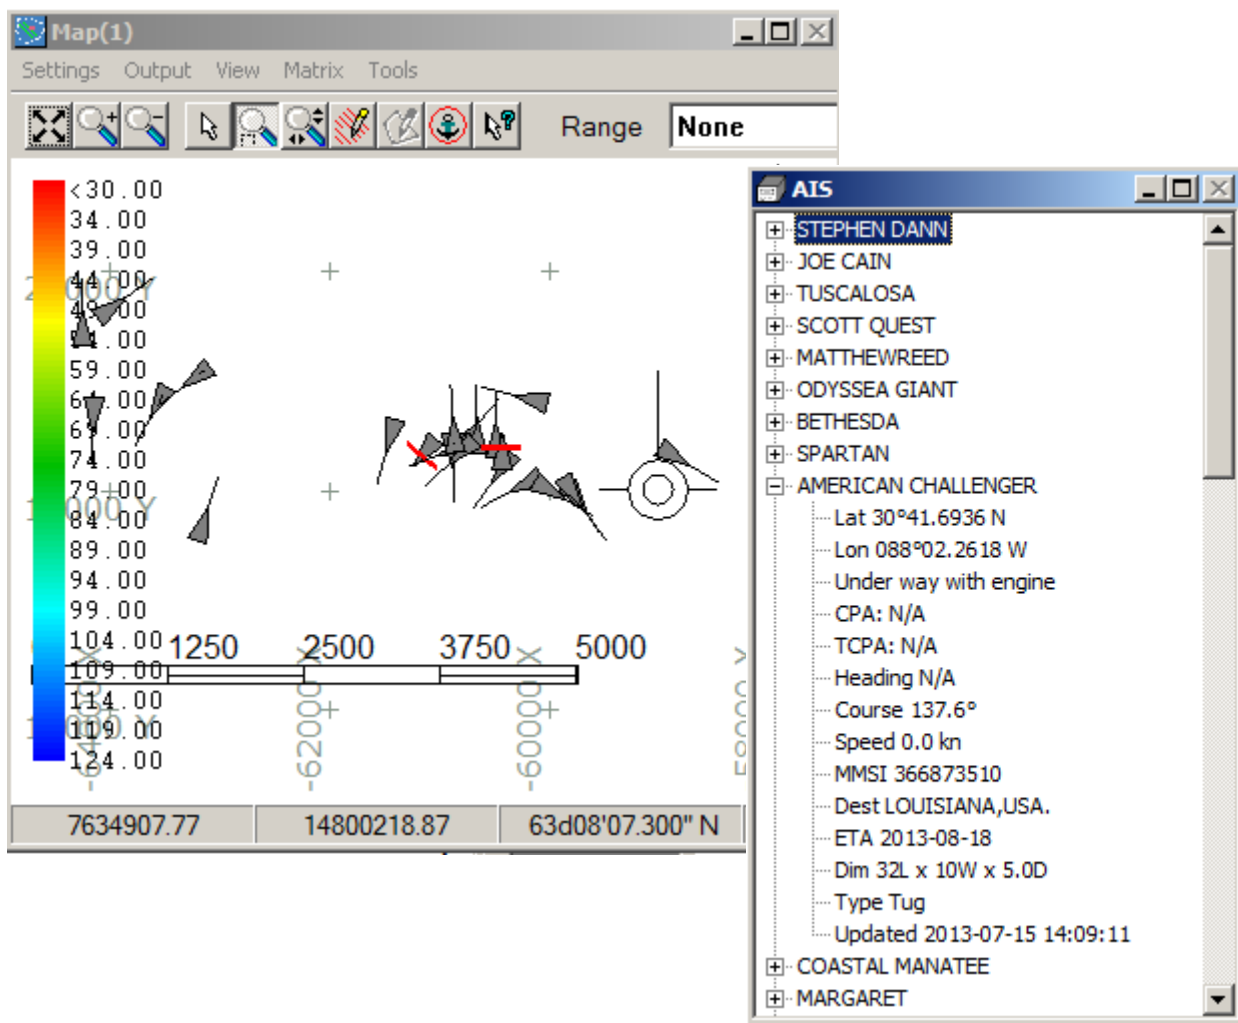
Map(1)

Settings Output View Matrix Tools

Range None

<30.00
34.00
39.00
44.00
49.00
54.00
59.00
64.00
69.00
74.00
79.00
84.00
89.00
94.00
99.00
104.00
109.00
114.00
119.00
124.00

1250 2500 3750 5000

-6200000
-6000000

7634907.77 | 14800218.87 | 63d08'07.300" N

AIS

STEPHEN DANN
JOE CAIN
TUSCALOSA
SCOTT QUEST
MATTHEWREED
ODYSSEA GIANT
BETHESDA
SPARTAN
AMERICAN CHALLENGER
Lat 30°41.6936 N
Lon 088°02.2618 W
Under way with engine
CPA: N/A
TCPA: N/A
Heading N/A
Course 137.6°
Speed 0.0 kn
MMSI 366873510
Dest LOUISIANA,USA.
ETA 2013-08-18
Dim 32L x 10W x 5.0D
Type Tug
Updated 2013-07-15 14:09:11
COASTAL MANATEE
MARGARET